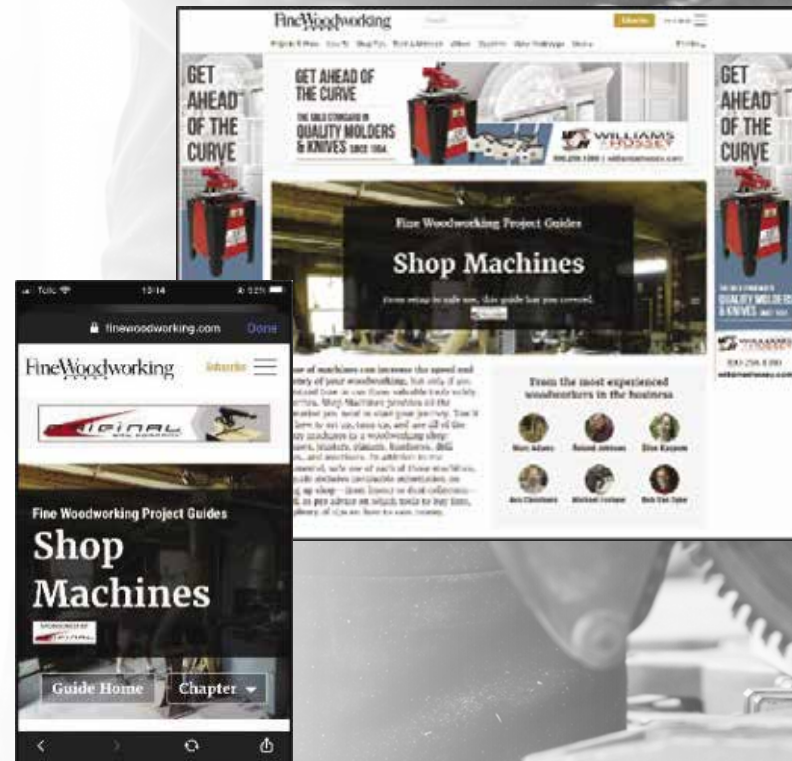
FineWoodworking

Subscribe

GET AHEAD OF THE CURVE

GET AHEAD OF THE CURVE

THE GOLD STANDARD IN QUALITY MOLDERS & KNIVES SINCE 1954.

WILLIAMS & HUSSEY

GET AHEAD OF THE CURVE

QUALITY MOLDERS & KNIVES

Fine Woodworking Project Guides

Shop Machines

From setup to safe use, this guide has you covered.

From the most experienced woodworkers in the business

Marc Adams

Roland Johnson

Glen Huey

Asa Christiana

Michael Fortune

Bob Van Dyke

Tello

10:14

fineWoodworking.com

Done

FineWoodworking

Subscribe

Fine Woodworking Project Guides

Shop Machines

Guide Home

Chapter